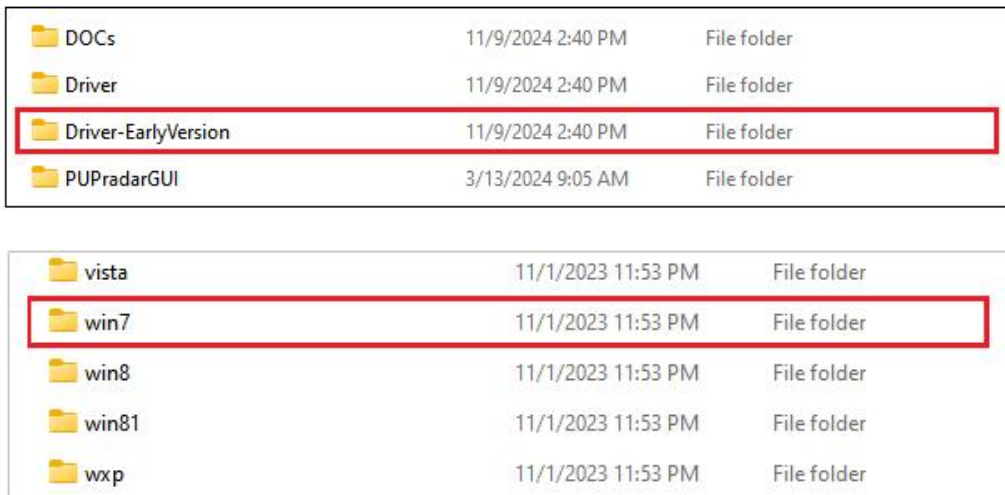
| | | |
|---|---|---|
| DOCs | 11/9/2024 2:40 PM | File folder |
| Driver | 11/9/2024 2:40 PM | File folder |
| Driver-EarlyVersion | 11/9/2024 2:40 PM | File folder |
| PUPradarGUI | 3/13/2024 9:05 AM | File folder |

| | | |
|---|---|---|
| vista | 11/1/2023 11:53 PM | File folder |
| win7 | 11/1/2023 11:53 PM | File folder |
| win8 | 11/1/2023 11:53 PM | File folder |
| win81 | 11/1/2023 11:53 PM | File folder |
| wxp | 11/1/2023 11:53 PM | File folder |